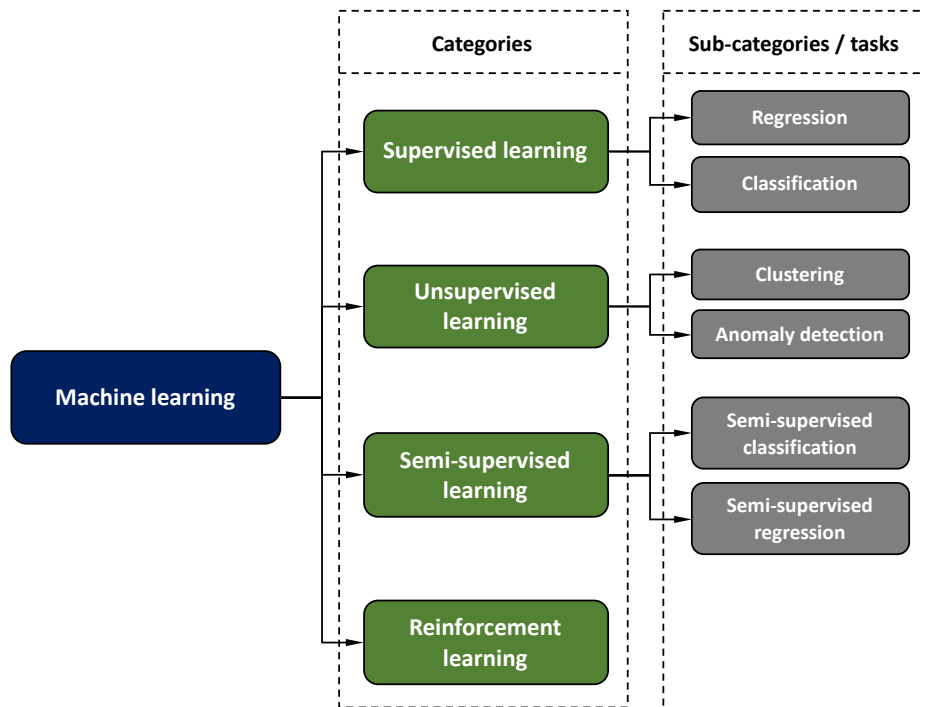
Categories

Sub-categories / tasks

Machine learning

Supervised learning

Regression

Classification

Unsupervised learning

Clustering

Anomaly detection

Semi-supervised learning

Semi-supervised classification

Semi-supervised regression

Reinforcement learning